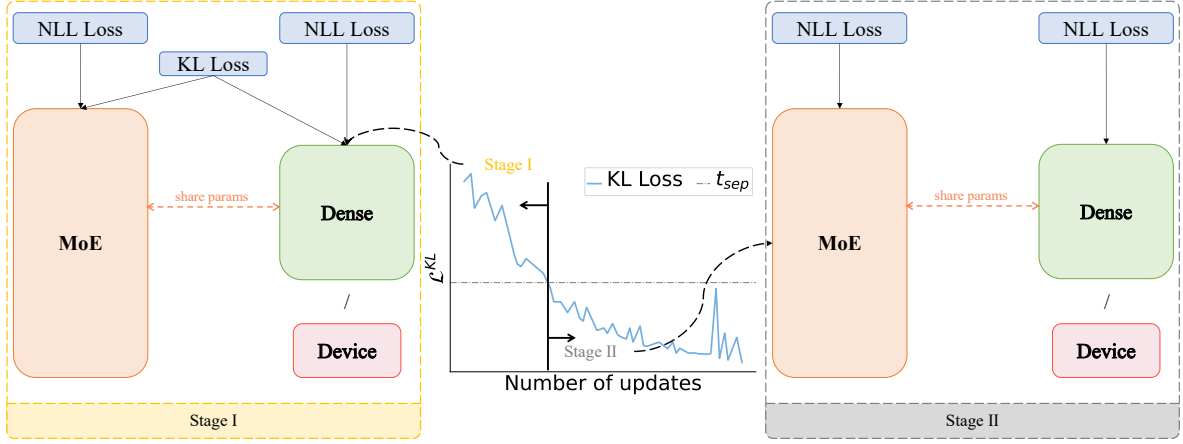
NLL Loss

NLL Loss

KL Loss

MoE

share params

Dense

/

Device

Stage I

Stage I

KL Loss

$t_{sep}$

$\mathcal{L}^{KL}$

Stage II

Number of updates

NLL Loss

NLL Loss

MoE

share params

Dense

/

Device

Stage II